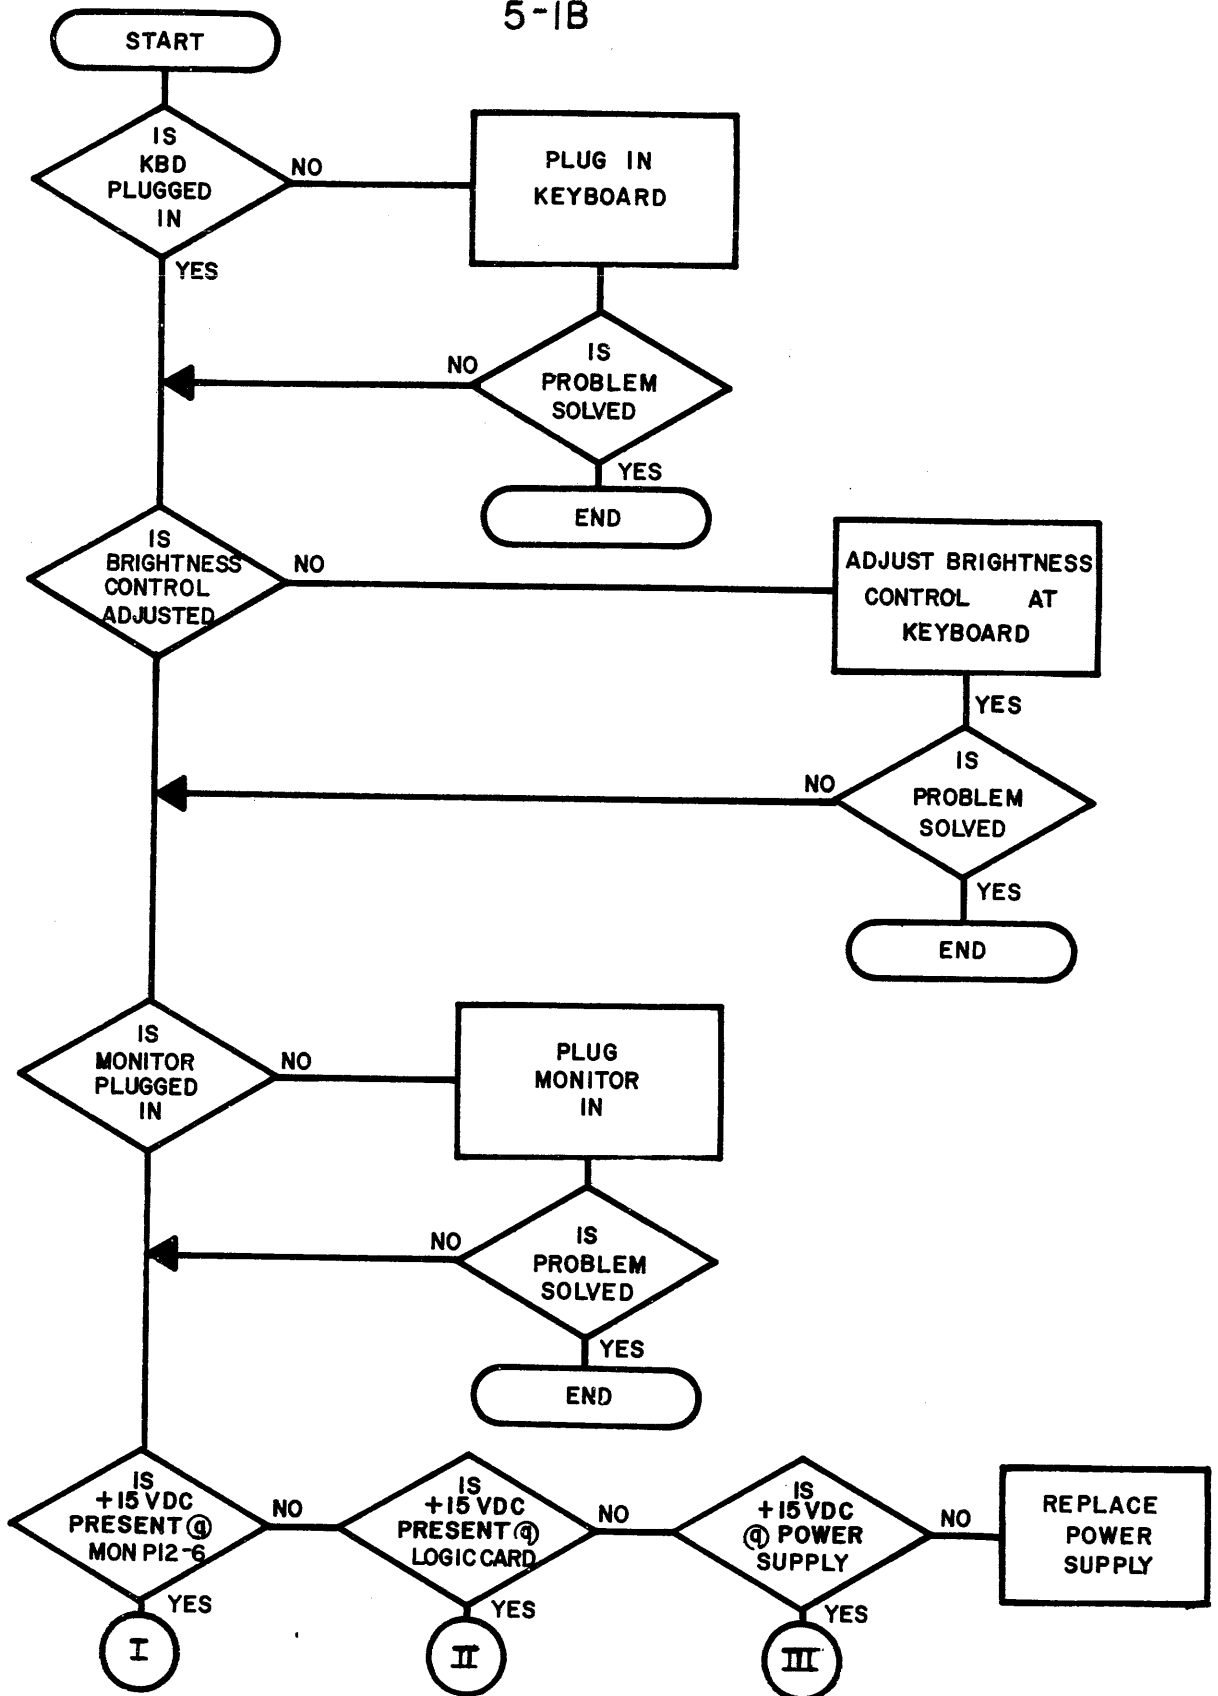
5-1B

START

IS KBD PLUGGED IN

NO

PLUG IN KEYBOARD

YES

NO

IS PROBLEM SOLVED

YES

END

IS BRIGHTNESS CONTROL ADJUSTED

NO

ADJUST BRIGHTNESS CONTROL AT KEYBOARD

YES

NO

IS PROBLEM SOLVED

YES

END

IS MONITOR PLUGGED IN

NO

PLUG MONITOR IN

NO

IS PROBLEM SOLVED

YES

END

IS +15 VDC PRESENT @ MON P12-6

NO

IS +15 VDC PRESENT @ LOGIC CARD

NO

IS +15 VDC @ POWER SUPPLY

NO

REPLACE POWER SUPPLY

YES

I

YES

II

YES

III